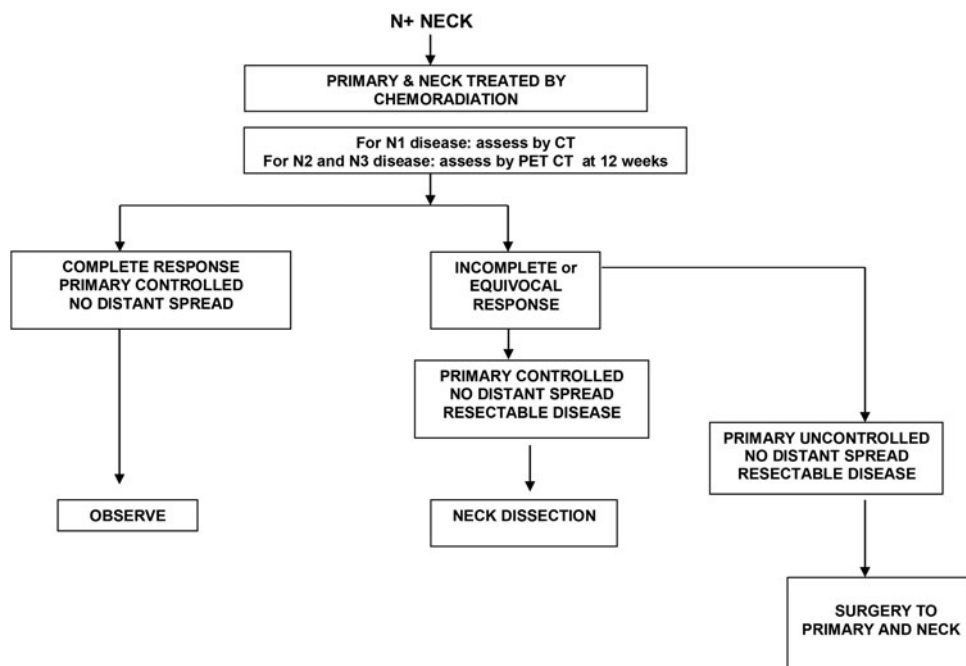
N+ NECK

PRIMARY & NECK TREATED BY CHEMORADIATION

For N1 disease: assess by CT
For N2 and N3 disease: assess by PET CT at 12 weeks

COMPLETE RESPONSE
PRIMARY CONTROLLED
NO DISTANT SPREAD

INCOMPLETE or EQUIVOCAL RESPONSE

PRIMARY CONTROLLED
NO DISTANT SPREAD
RESECTABLE DISEASE

PRIMARY UNCONTROLLED
NO DISTANT SPREAD
RESECTABLE DISEASE

OBSERVE

NECK DISSECTION

SURGERY TO PRIMARY AND NECK